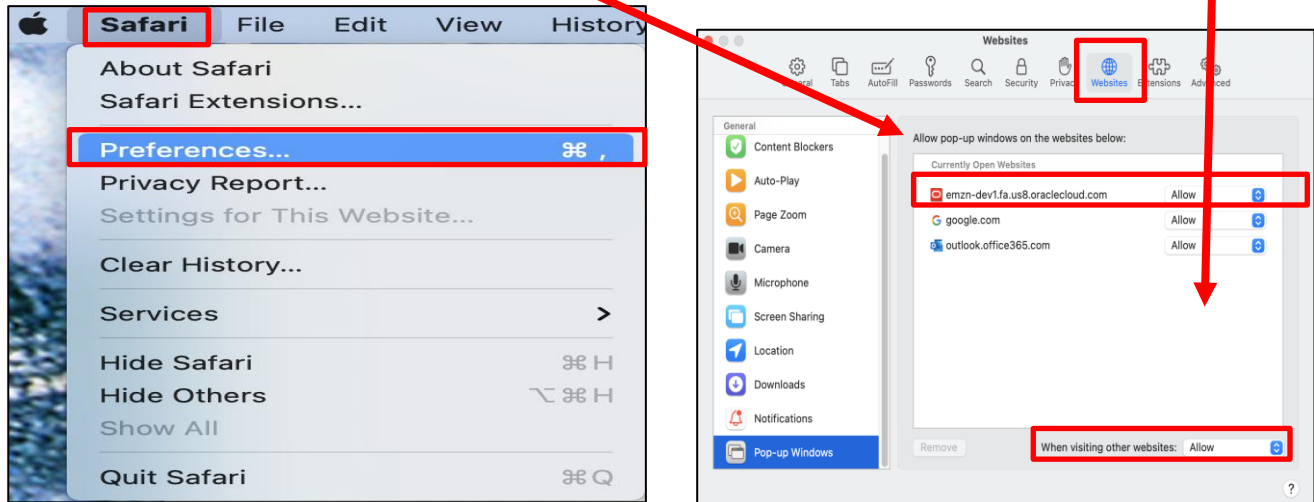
Safari File Edit View History

About Safari
Safari Extensions...
Preferences... ⌘ ,
Privacy Report...
Settings for This Website...
Clear History...
Services >
Hide Safari ⌘H
Hide Others ⌥⌘H
Show All
Quit Safari ⌘Q

Websites

General Tabs AutoFill Passwords Search Security Privacy Websites Extensions Advanced

General
Content Blockers
Auto-Play
Page Zoom
Camera
Microphone
Screen Sharing
Location
Downloads
Notifications
Pop-up Windows

Allow pop-up windows on the websites below:

Currently Open Websites

| | |
|---|---|
| emzn-dev1.fa.us8.oraclecloud.com | Allow |
| google.com | Allow |
| outlook.office365.com | Allow |

Remove

When visiting other websites: Allow

?